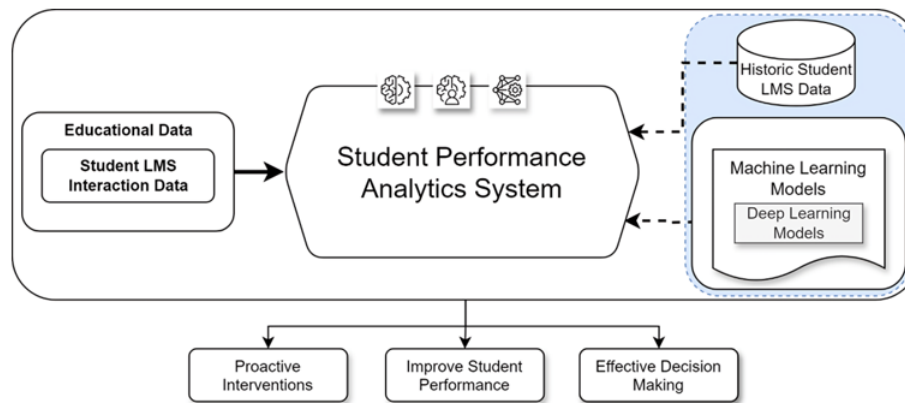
Educational Data

Student LMS Interaction Data

Student Performance Analytics System

Historic Student LMS Data

Machine Learning Models

Deep Learning Models

Proactive Interventions

Improve Student Performance

Effective Decision Making